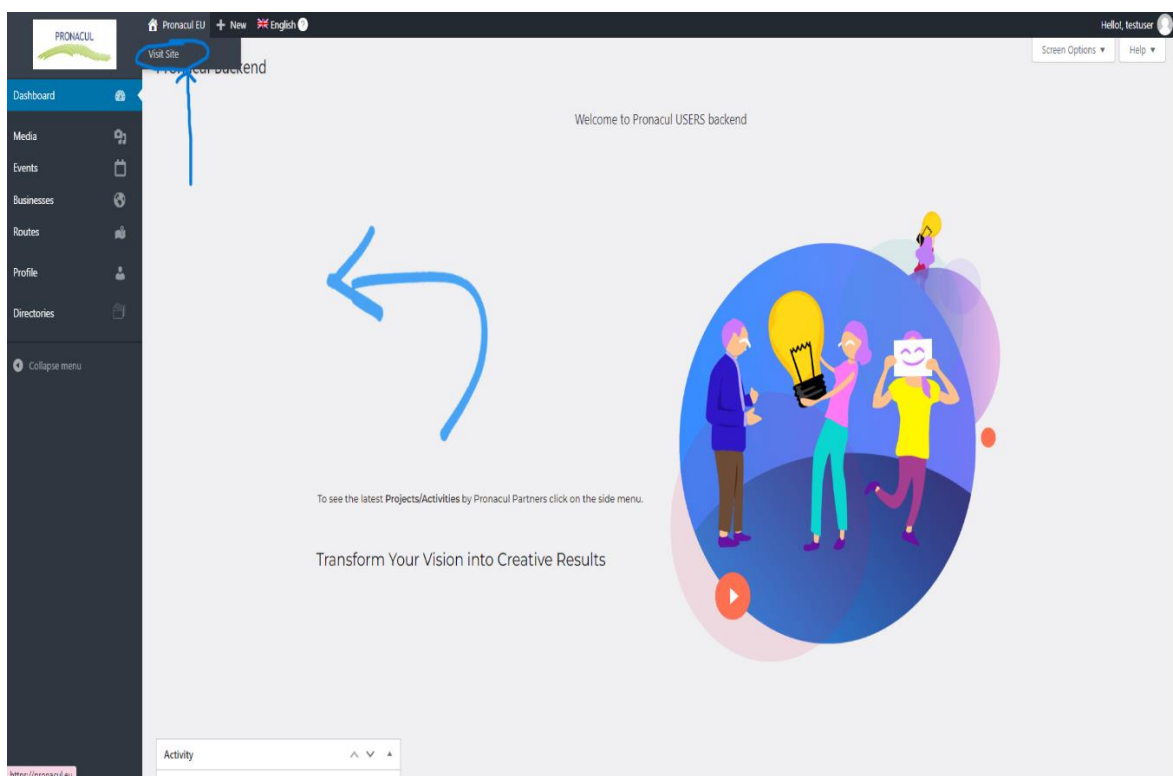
PRONACUL

Pronacul EU + New English

Hello!, testuser

Visit Site

Screen Options ▼ Help ▼

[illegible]cul backend

Dashboard

Media

Events

Businesses

Routes

Profile

Directories

Collapse menu

Welcome to Pronacul USERS backend

To see the latest **Projects/Activities** by Pronacul Partners click on the side menu.

Transform Your Vision into Creative Results

Activity

https://pronacul.eu